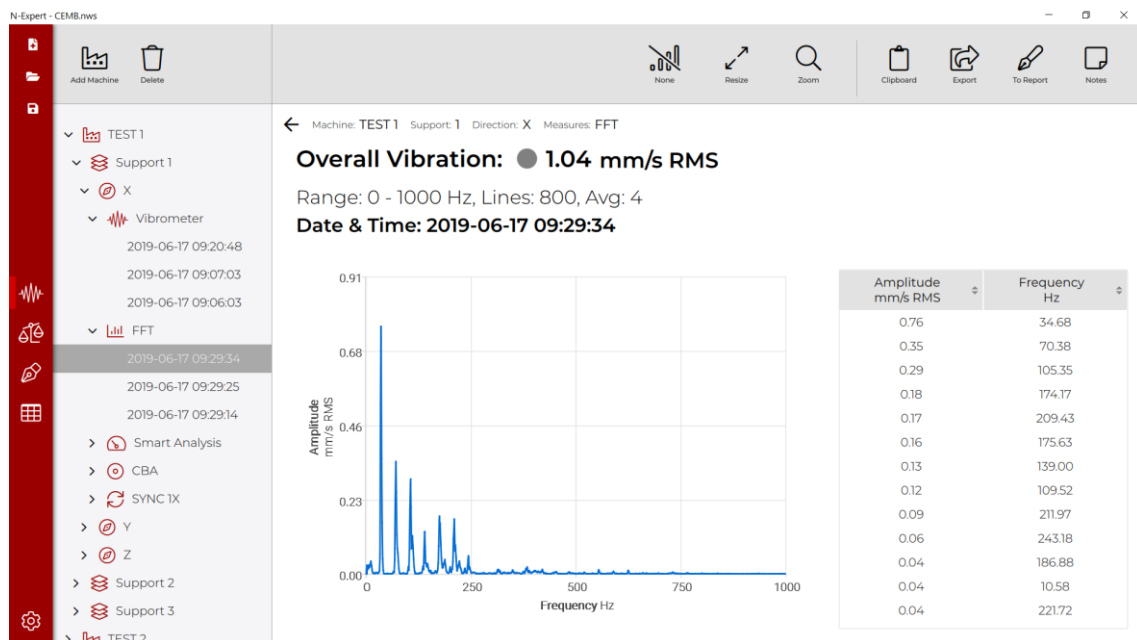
N-Expert - CEMB.nws

Add Machine Delete

None Resize Zoom Clipboard Export To Report Notes

TEST 1
Support 1
X
Vibrometer
2019-06-17 09:20:48
2019-06-17 09:07:03
2019-06-17 09:06:03
FFT
2019-06-17 09:29:34
2019-06-17 09:29:25
2019-06-17 09:29:14
Smart Analysis
CBA
SYNC 1X
Y
Z
Support 2
Support 3
TEST 2

Machine: TEST 1 Support: 1 Direction: X Measures: FFT

Overall Vibration: 1.04 mm/s RMS

Range: 0 - 1000 Hz, Lines: 800, Avg: 4

Date & Time: 2019-06-17 09:29:34

Amplitude mm/s RMS

0.91
0.68
0.46
0.23
0.00

0 250 500 750 1000

Frequency Hz

| Amplitude mm/s RMS | Frequency Hz |
|---|---|
| 0.76 | 34.68 |
| 0.35 | 70.38 |
| 0.29 | 105.35 |
| 0.18 | 174.17 |
| 0.17 | 209.43 |
| 0.16 | 175.63 |
| 0.13 | 139.00 |
| 0.12 | 109.52 |
| 0.09 | 211.97 |
| 0.06 | 243.18 |
| 0.04 | 186.88 |
| 0.04 | 10.58 |
| 0.04 | 221.72 |